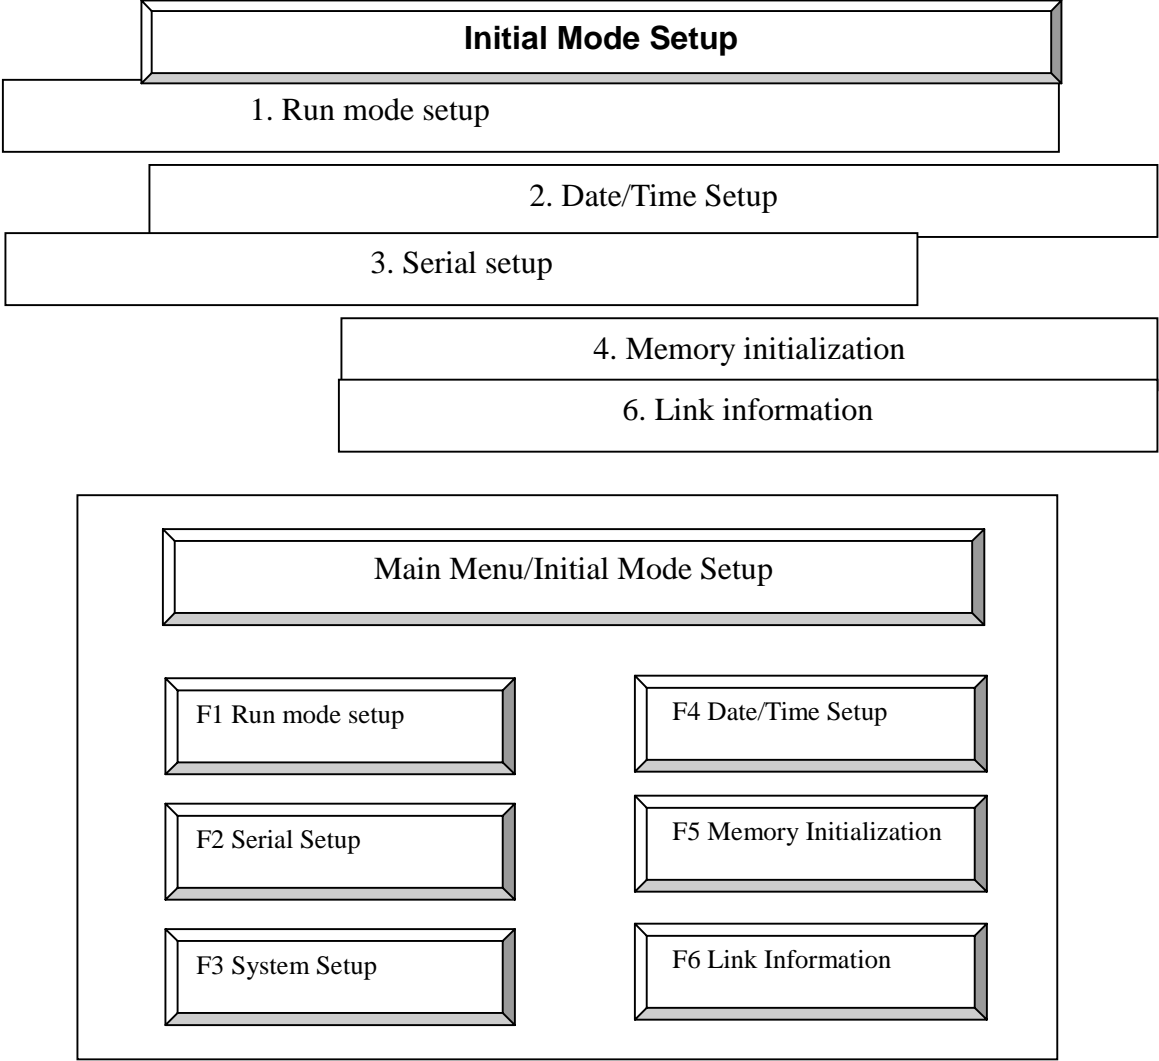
Initial Mode Setup

1. Run mode setup

2. Date/Time Setup

3. Serial setup

4. Memory initialization

6. Link information

Main Menu/Initial Mode Setup

F1 Run mode setup

F4 Date/Time Setup

F2 Serial Setup

F5 Memory Initialization

F3 System Setup

F6 Link Information